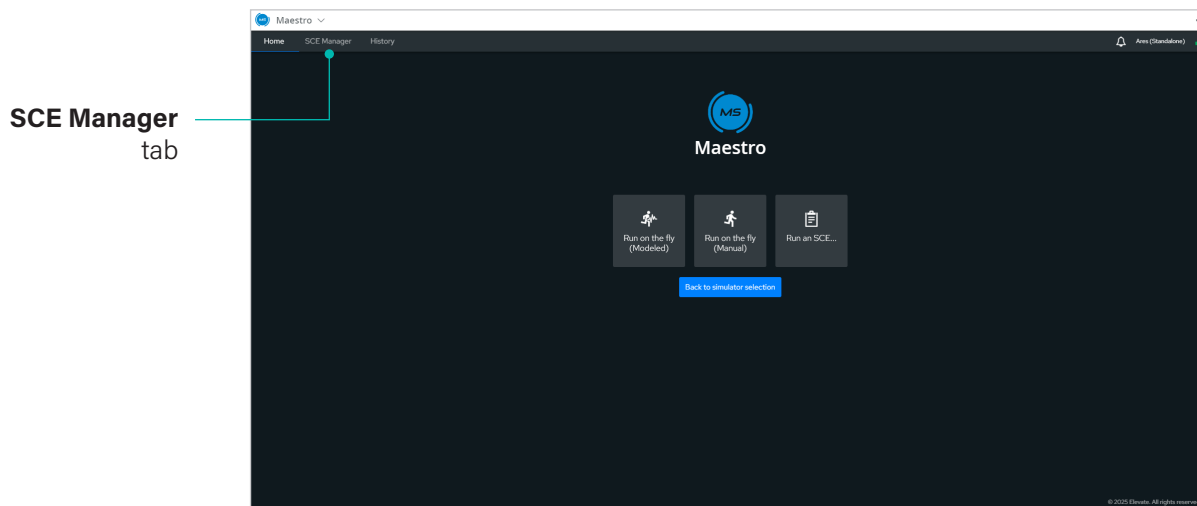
SCE Manager tab

Maestro

Home SCE Manager History

Ares (Standalone)

MS

Maestro

Run on the fly (Modeled)

Run on the fly (Manual)

Run an SCE...

Back to simulator selection

© 2025 Elevate. All rights reserve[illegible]